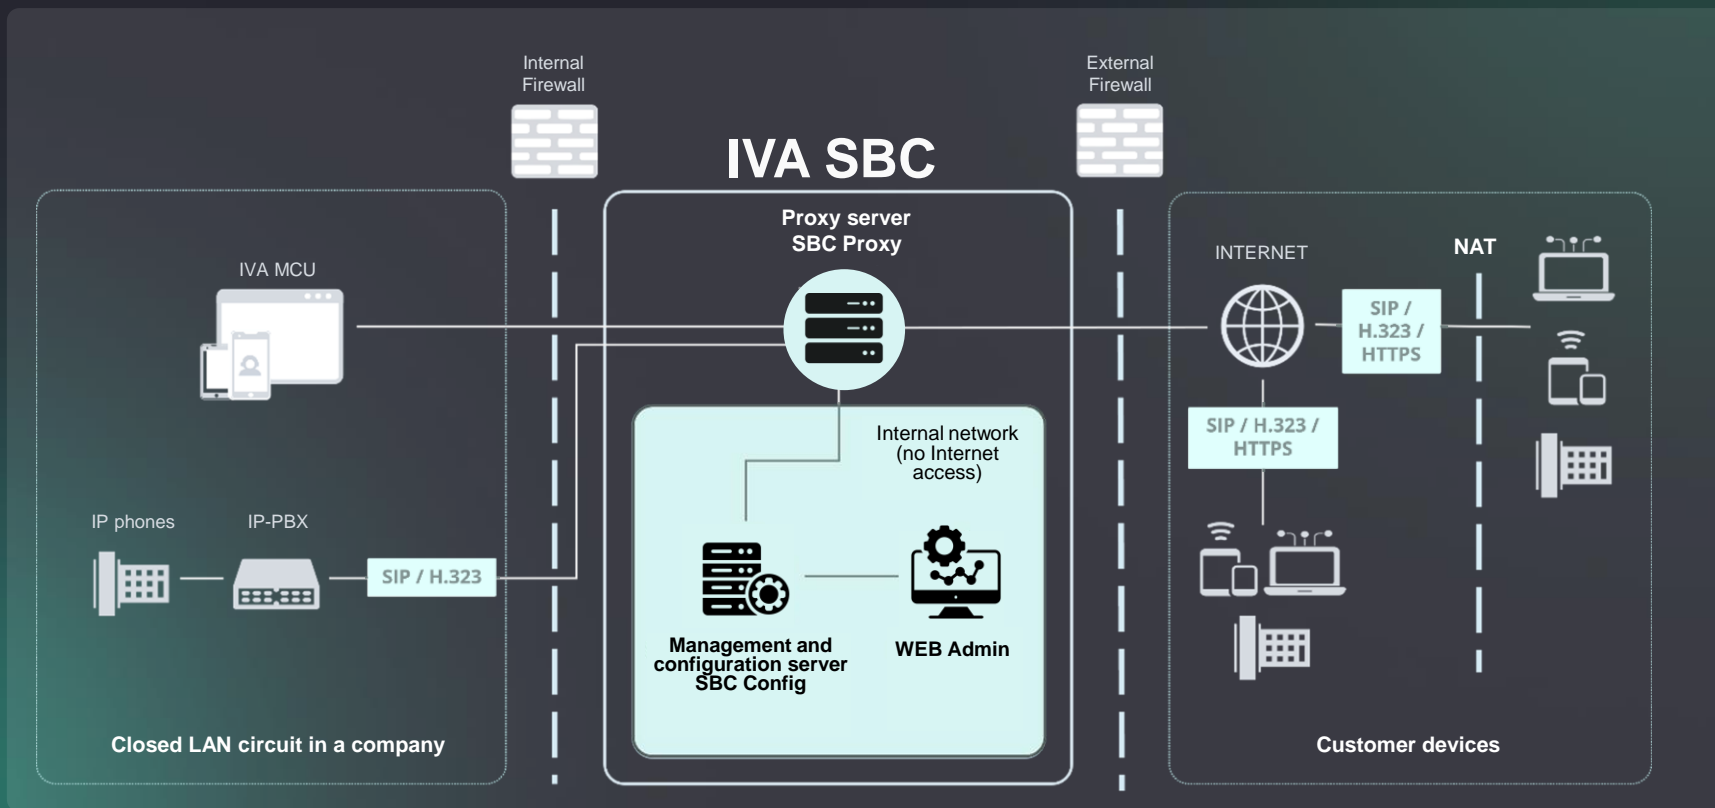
Internal Firewall

External Firewall

IVA SBC

Proxy server
SBC Proxy

IVA MCU

INTERNET

NAT

SIP / H.323 / HTTPS

SIP / H.323 / HTTPS

Internal network (no Internet access)

IP phones

IP-PBX

SIP / H.323

Management and configuration server SBC Config

WEB Admin

Closed LAN circuit in a company

Customer devices